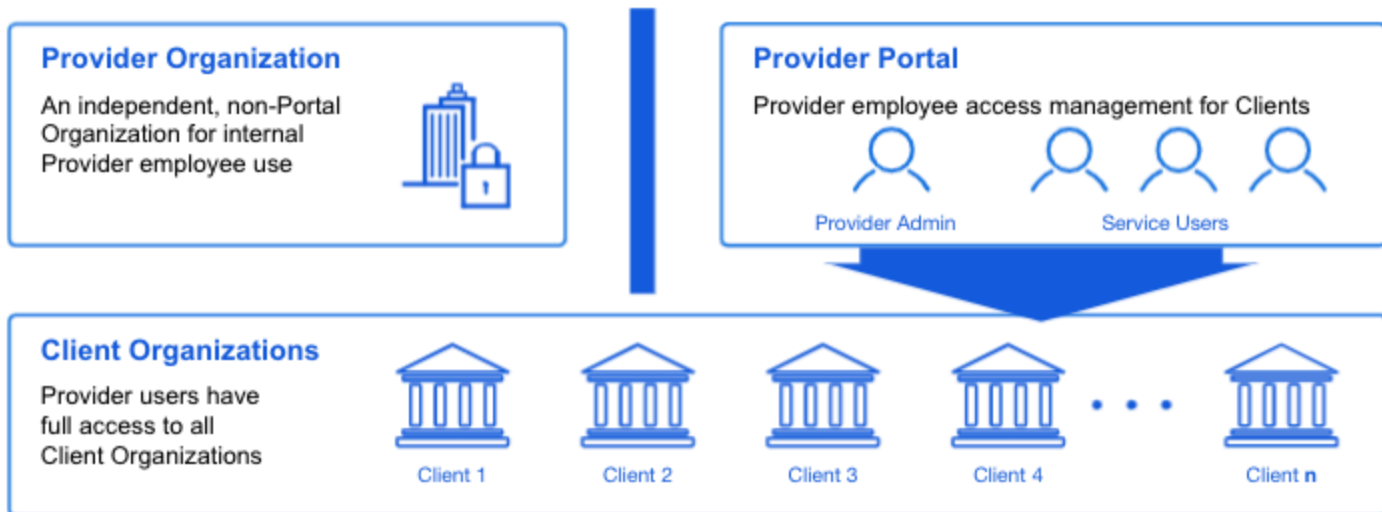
Provider Organization

An independent, non-Portal Organization for internal Provider employee use

Provider Portal

Provider employee access management for Clients

Provider Admin

Service Users

Client Organizations

Provider users have full access to all Client Organizations

Client 1

Client 2

Client 3

Client 4

Client n